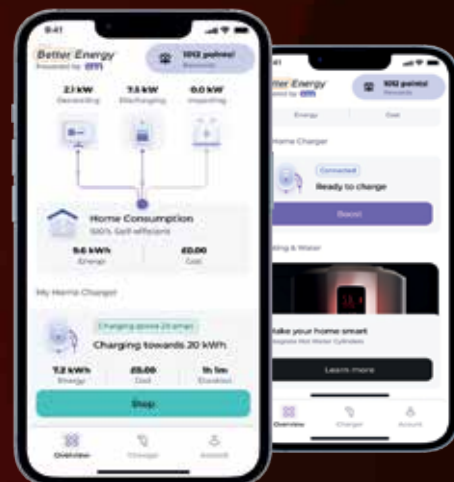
9:41

Better Energy
Powered by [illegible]

1012 points!
Rewards

2.1 kW
Generating

7.1 kW
Discharging

0.0 kW
Importing

Home Consumption
100% Self-sufficient

9.6 kWh
Energy

£0.00
Cost

My Home Charger

Charging above 21 amps

Charging towards 20 kWh

7.2 kWh
Energy

£5.00
Cost

1h 1m
Duration

Stop

Overview

Charger

Account

Better Energy
Powered by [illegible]

1012 points!
Rewards

Energy

Cost

Home Charger

Connected

Ready to charge

Boost

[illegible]ing & Water

Make your home smart
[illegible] Hot Water Cylinders

Learn more

Overview

Charger

Account